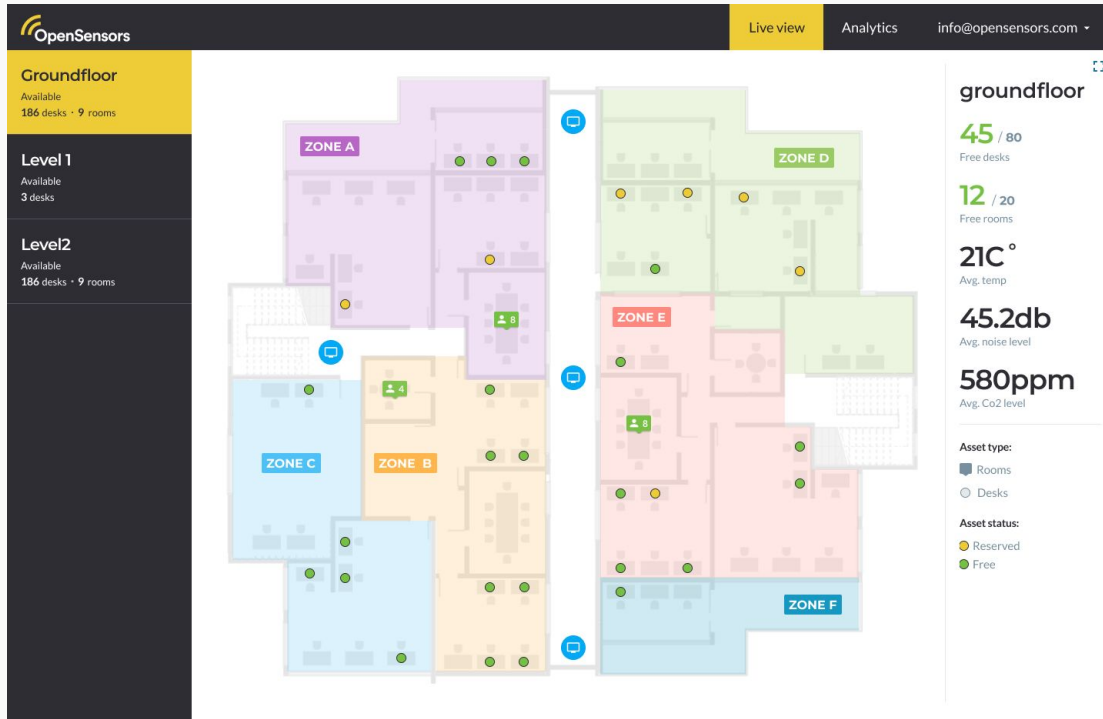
OpenSensors

Live view
Analytics
info@opensensors.com

Groundfloor
Available
186 desks · 9 rooms

Level 1
Available
3 desks

Level2
Available
186 desks · 9 rooms

ZONE A
ZONE D
8
ZONE E
4
8
ZONE C
ZONE B
ZONE F

groundfloor
45 / 80
Free desks
12 / 20
Free rooms
21C °
Avg. temp
45.2db
Avg. noise level
580ppm
Avg. Co2 level
Asset type:
Rooms
Desks
Asset status:
Reserved
Free